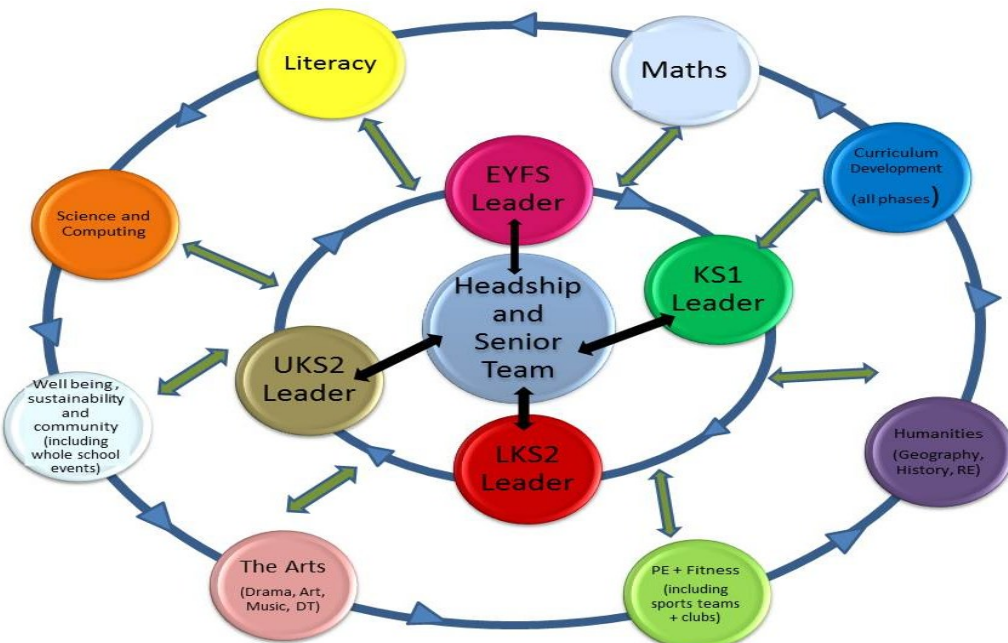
Literacy

Maths

Curriculum Development (all phases)

Science and Computing

EYFS Leader

KS1 Leader

Headship and Senior Team

UKS2 Leader

LKS2 Leader

Well being, sustainability and community (including whole school events)

Humanities (Geography, History, RE)

The Arts (Drama, Art, Music, DT)

PE + Fitness (including sports teams + clubs)